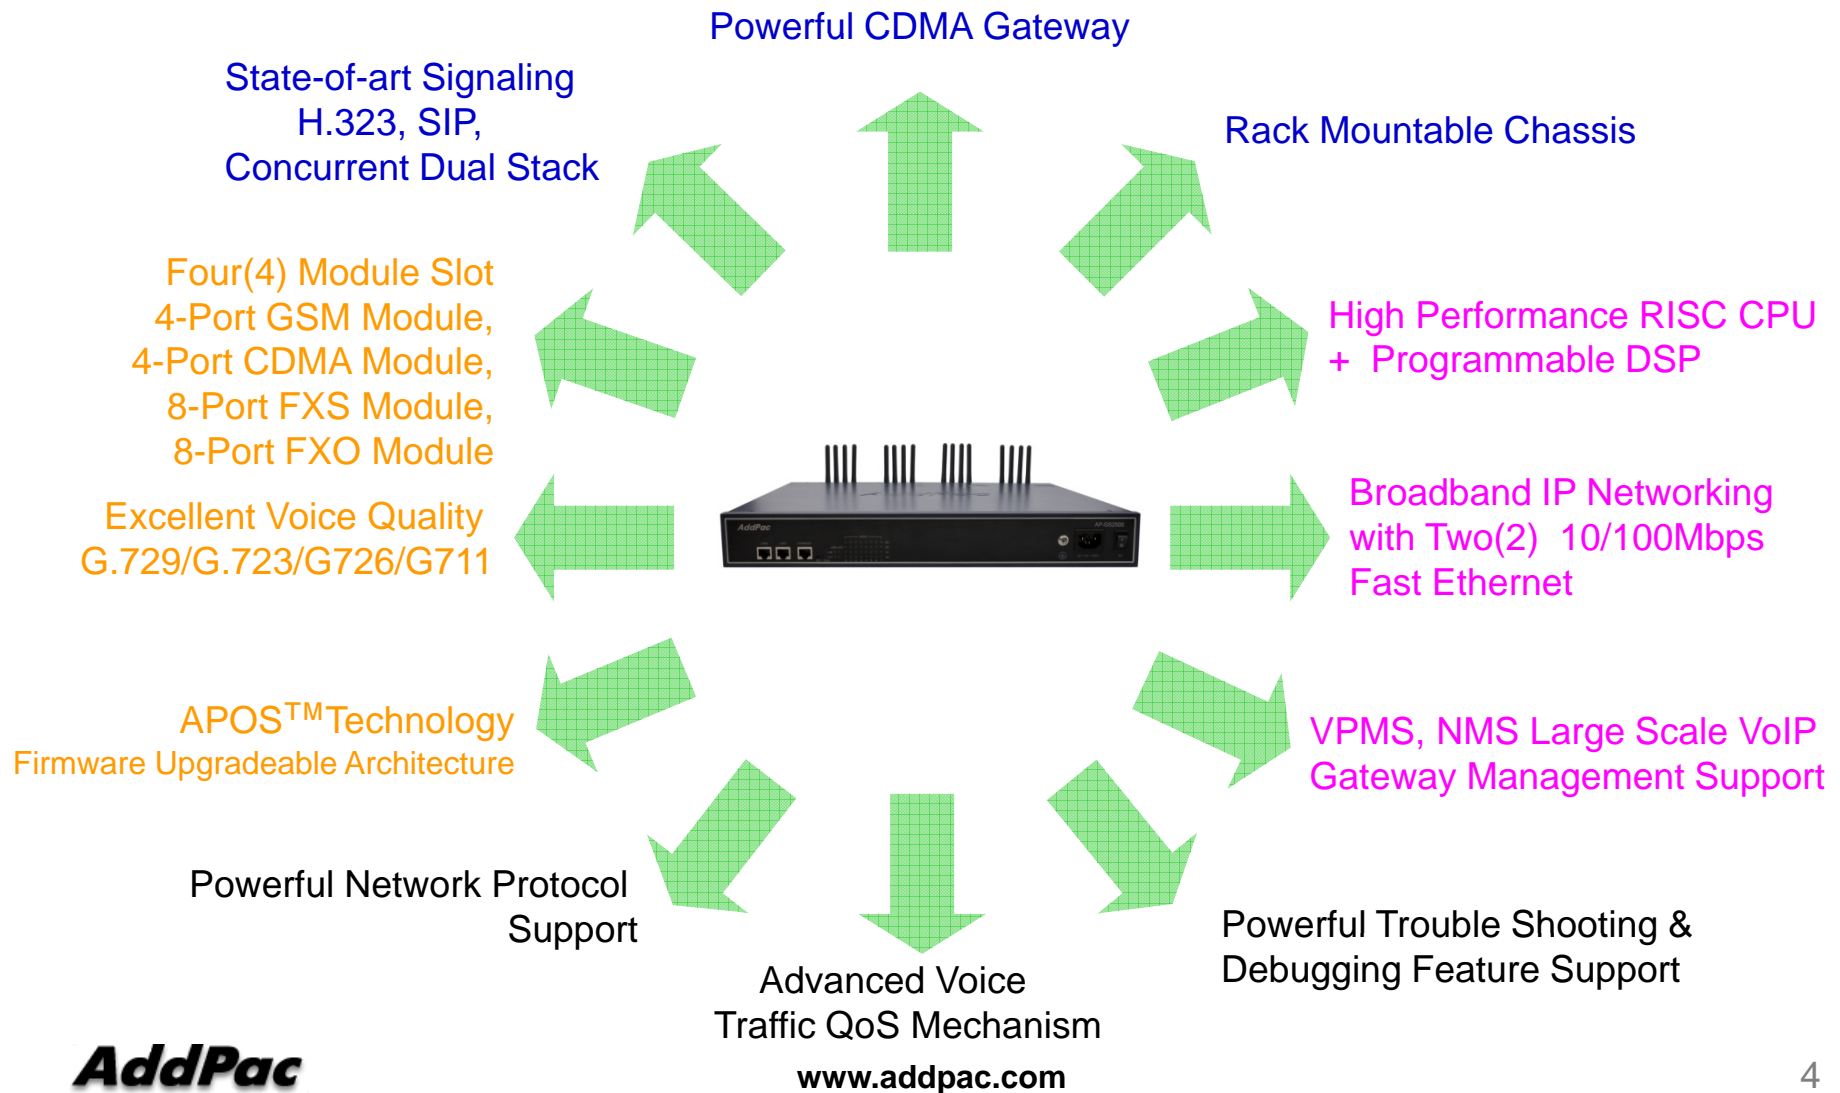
Powerful CDMA Gateway

State-of-art Signaling
H.323, SIP,
Concurrent Dual Stack

Rack Mountable Chassis

Four(4) Module Slot
4-Port GSM Module,
4-Port CDMA Module,
8-Port FXS Module,
8-Port FXO Module

High Performance RISC CPU
+ Programmable DSP

Excellent Voice Quality
G.729/G.723/G726/G711

AddPac

Broadband IP Networking
with Two(2) 10/100Mbps
Fast Ethernet

APOS$^{TM}$Technology
Firmware Upgradeable Architecture

VPMS, NMS Large Scale VoIP
Gateway Management Support

Powerful Network Protocol
Support

Advanced Voice
Traffic QoS Mechanism

Powerful Trouble Shooting &
Debugging Feature Support

AddPac

www.addpac.com

4